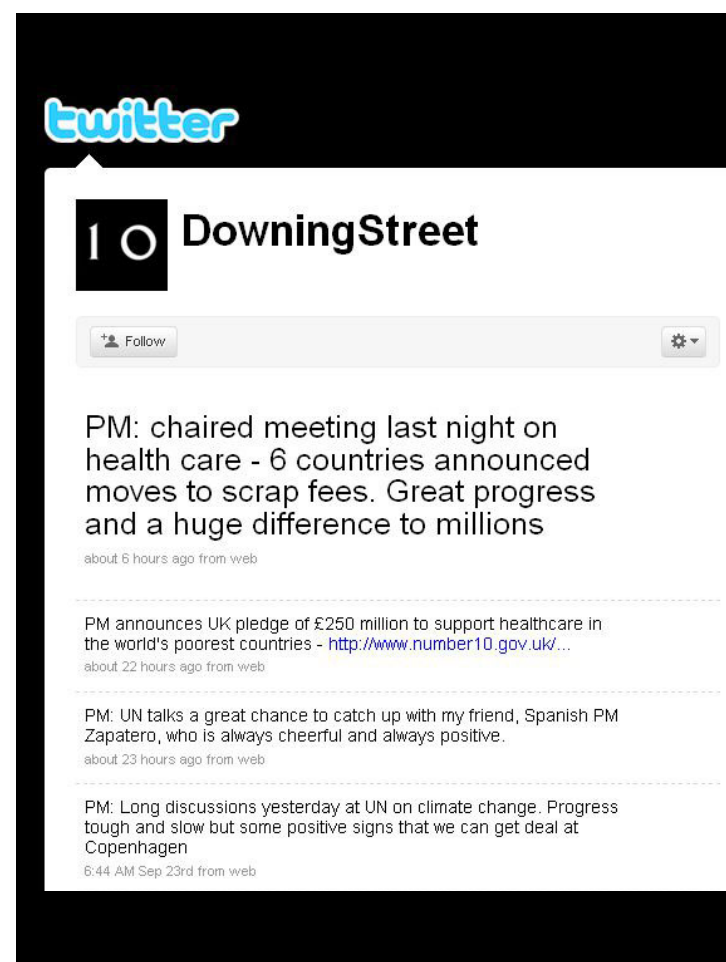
twitter

10

DowningStreet

Follow

PM: chaired meeting last night on health care - 6 countries announced moves to scrap fees. Great progress and a huge difference to millions

about 6 hours ago from web

PM announces UK pledge of £250 million to support healthcare in the world's poorest countries - http://www.number10.gov.uk/...

about 22 hours ago from web

PM: UN talks a great chance to catch up with my friend, Spanish PM Zapatero, who is always cheerful and always positive.

about 23 hours ago from web

PM: Long discussions yesterday at UN on climate change. Progress tough and slow but some positive signs that we can get deal at Copenhagen

6:44 AM Sep 23rd from web